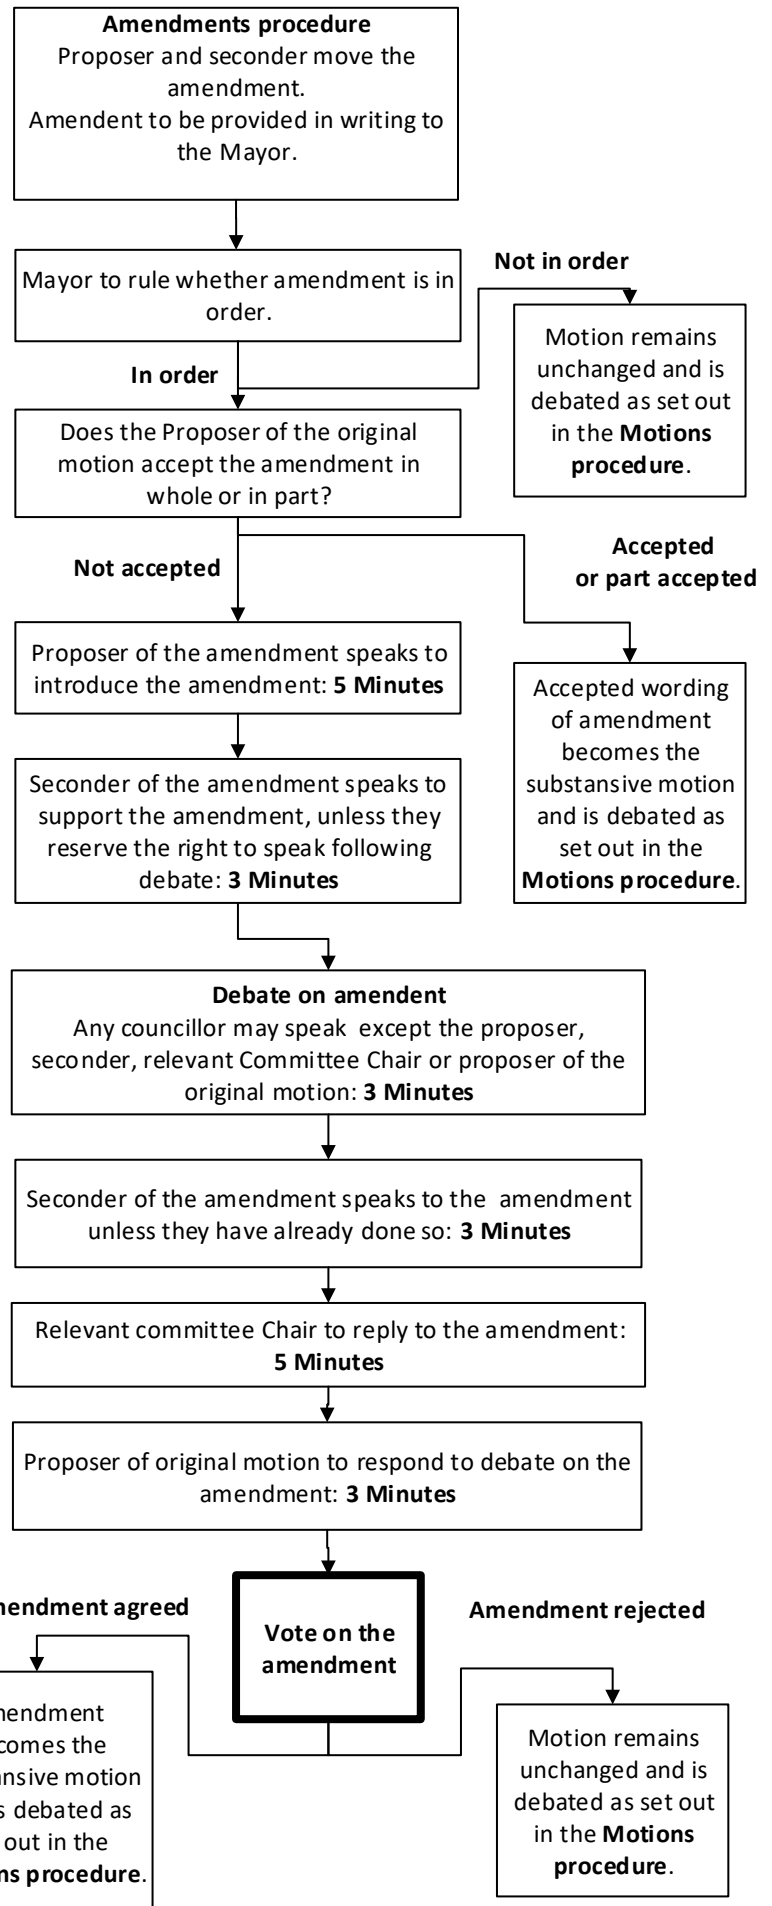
**Amendments procedure**
Proposer and seconder move the amendment.
Amendent to be provided in writing to the Mayor.

Mayor to rule whether amendment is in order.

**Not in order**

Motion remains unchanged and is debated as set out in the **Motions procedure**.

**In order**

Does the Proposer of the original motion accept the amendment in whole or in part?

**Not accepted**

**Accepted or part accepted**

Proposer of the amendment speaks to introduce the amendment: **5 Minutes**

Accepted wording of amendment becomes the substansive motion and is debated as set out in the **Motions procedure**.

Seconder of the amendment speaks to support the amendment, unless they reserve the right to speak following debate: **3 Minutes**

**Debate on amendent**
Any councillor may speak except the proposer, seconder, relevant Committee Chair or proposer of the original motion: **3 Minutes**

Seconder of the amendment speaks to the amendment unless they have already done so: **3 Minutes**

Relevant committee Chair to reply to the amendment: **5 Minutes**

Proposer of original motion to respond to debate on the amendment: **3 Minutes**

**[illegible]endment agreed**

**Vote on the amendment**

**Amendment rejected**

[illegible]endment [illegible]comes the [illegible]nsive motion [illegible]s debated as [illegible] out in the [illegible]ns procedure.

Motion remains unchanged and is debated as set out in the **Motions procedure**.